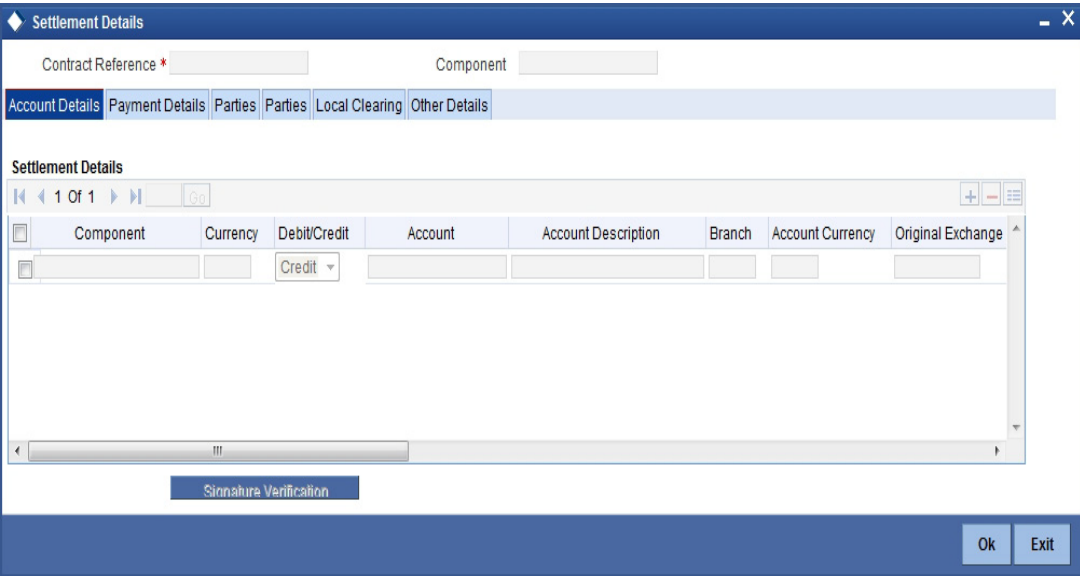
Settlement Details

Contract Reference *

Component

Account Details | Payment Details | Parties | Parties | Local Clearing | Other Details

Settlement Details

1 Of 1 Go

| Component | Currency | Debit/Credit | Account | Account Description | Branch | Account Currency | Original Exchange |
|---|---|---|---|---|---|---|---|
| | | Credit | | | | | |

Signature Verification

Ok Exit